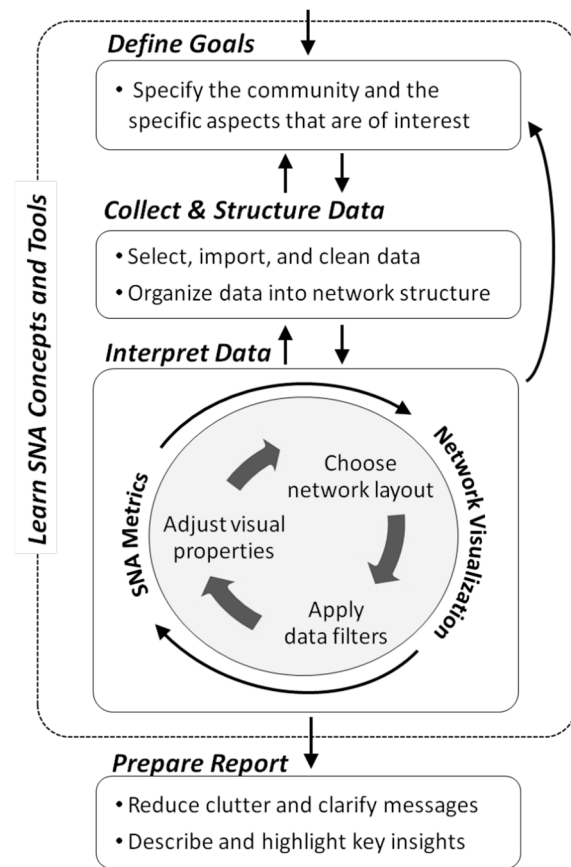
Learn SNA Concepts and Tools

Define Goals

• Specify the community and the specific aspects that are of interest

Collect & Structure Data

• Select, import, and clean data
• Organize data into network structure

Interpret Data

Network Visualization

SNA Metrics

Choose network layout

Apply data filters

Adjust visual properties

Prepare Report

• Reduce clutter and clarify messages
• Describe and highlight key insights